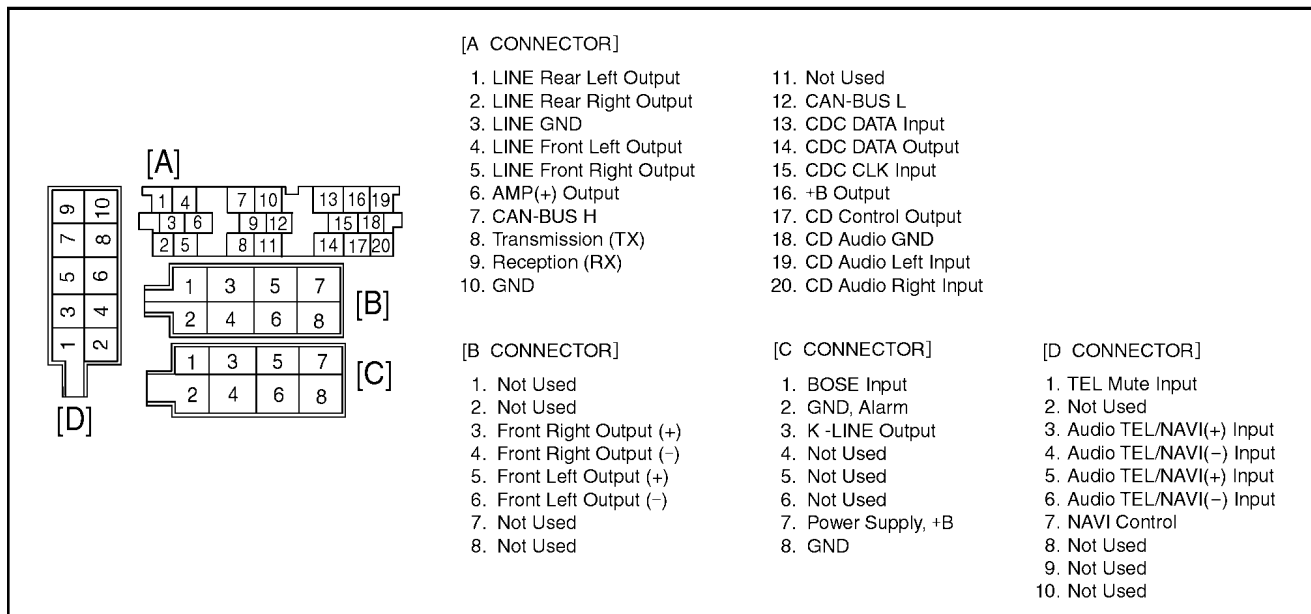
[A]

| 1 | 4 | 7 | 10 | 13 | 16 | 19 |
|---|---|---|---|---|---|---|
| 3 | 6 | 9 | 12 | 15 | 18 | |
| 2 | 5 | 8 | 11 | 14 | 17 | 20 |

[B]

| 1 | 3 | 5 | 7 |
|---|---|---|---|
| 2 | 4 | 6 | 8 |

[C]

| 1 | 3 | 5 | 7 |
|---|---|---|---|
| 2 | 4 | 6 | 8 |

[D]

| 9 | 10 |
|---|---|
| 7 | 8 |
| 5 | 6 |
| 3 | 4 |
| 1 | 2 |

[A CONNECTOR]

1. LINE Rear Left Output
2. LINE Rear Right Output
3. LINE GND
4. LINE Front Left Output
5. LINE Front Right Output
6. AMP(+) Output
7. CAN-BUS H
8. Transmission (TX)
9. Reception (RX)
10. GND

11. Not Used
12. CAN-BUS L
13. CDC DATA Input
14. CDC DATA Output
15. CDC CLK Input
16. +B Output
17. CD Control Output
18. CD Audio GND
19. CD Audio Left Input
20. CD Audio Right Input

[B CONNECTOR]

1. Not Used
2. Not Used
3. Front Right Output (+)
4. Front Right Output (−)
5. Front Left Output (+)
6. Front Left Output (−)
7. Not Used
8. Not Used

[C CONNECTOR]

1. BOSE Input
2. GND, Alarm
3. K -LINE Output
4. Not Used
5. Not Used
6. Not Used
7. Power Supply, +B
8. GND

[D CONNECTOR]

1. TEL Mute Input
2. Not Used
3. Audio TEL/NAVI(+) Input
4. Audio TEL/NAVI(−) Input
5. Audio TEL/NAVI(+) Input
6. Audio TEL/NAVI(−) Input
7. NAVI Control
8. Not Used
9. Not Used
10. Not Used